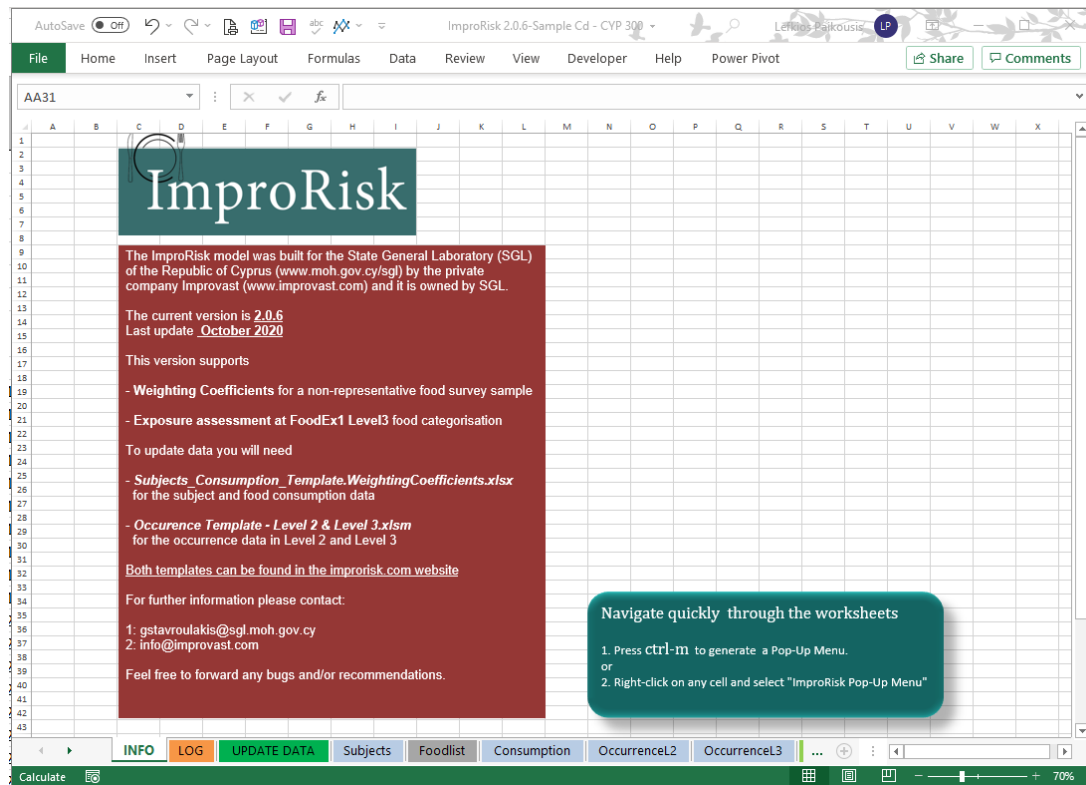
AutoSave Off ImproRisk 2.0.6-Sample Cd - CYP 300 Lefteris Paikousis LP

File Home Insert Page Layout Formulas Data Review View Developer Help Power Pivot Share Comments

AA31 $f_x$

A B C D E F G H I J K L M N O P Q R S T U V W X

ImproRisk

The ImproRisk model was built for the State General Laboratory (SGL) of the Republic of Cyprus (www.moh.gov.cy/sgl) by the private company Improvast (www.improvast.com) and it is owned by SGL.

The current version is 2.0.6
Last update October 2020

This version supports

- Weighting Coefficients for a non-representative food survey sample

- Exposure assessment at FoodEx1 Level3 food categorisation

To update data you will need

- Subjects_Consumption_Template.WeightingCoefficients.xlsx for the subject and food consumption data

- Occurence Template - Level 2 & Level 3.xlsm for the occurrence data in Level 2 and Level 3

Both templates can be found in the improrisk.com website

For further information please contact:

1: gstavroulakis@sgl.moh.gov.cy
2: info@improvast.com

Feel free to forward any bugs and/or recommendations.

Navigate quickly through the worksheets

1. Press ctrl-m to generate a Pop-Up Menu.
or
2. Right-click on any cell and select "ImproRisk Pop-Up Menu"

INFO LOG UPDATE DATA Subjects Foodlist Consumption OccurrenceL2 OccurrenceL3 ...

Calculate 70%